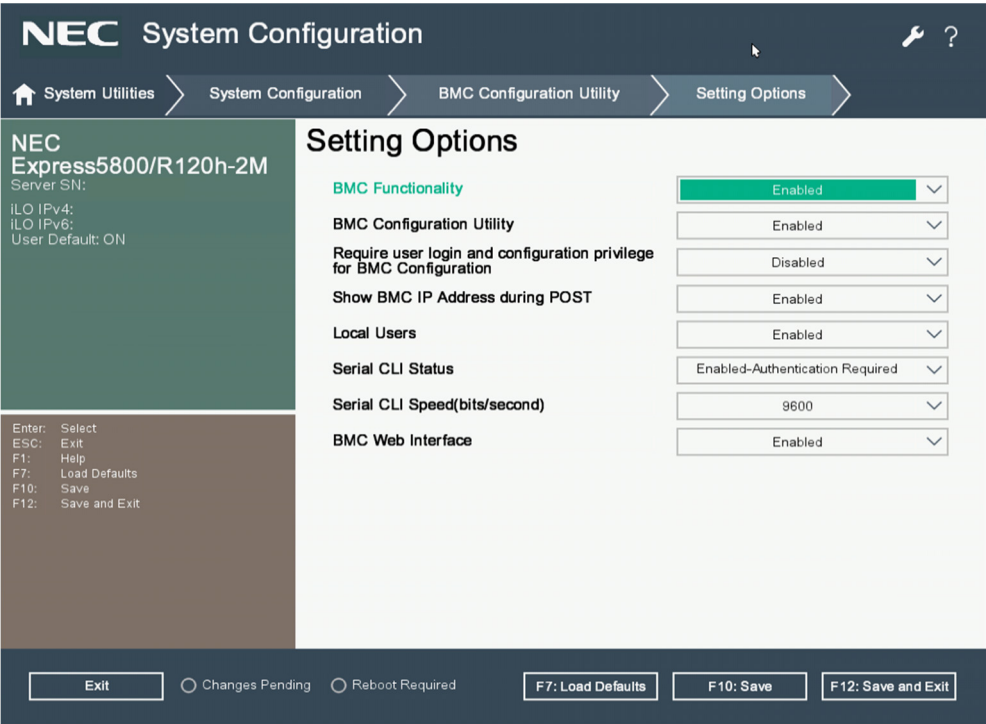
NEC System Configuration

?

System Utilities System Configuration BMC Configuration Utility Setting Options

NEC
Express5800/R120h-2M
Server SN:

iLO IPv4:
iLO IPv6:
User Default: ON

Enter: Select
ESC: Exit
F1: Help
F7: Load Defaults
F10: Save
F12: Save and Exit

Setting Options

| | |
|---|---|
| BMC Functionality | Enabled |
| BMC Configuration Utility | Enabled |
| Require user login and configuration privilege for BMC Configuration | Disabled |
| Show BMC IP Address during POST | Enabled |
| Local Users | Enabled |
| Serial CLI Status | Enabled-Authentication Required |
| Serial CLI Speed(bits/second) | 9600 |
| BMC Web Interface | Enabled |

Exit Changes Pending Reboot Required F7: Load Defaults F10: Save F12: Save and Exit